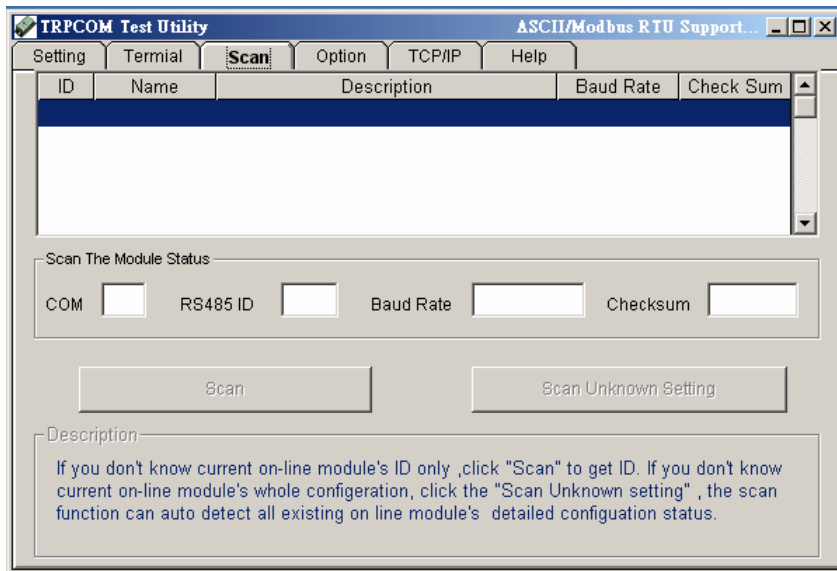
TRPCOM Test Utility

ASCII/Modbus RTU Support...

Setting | Termial | Scan | Option | TCP/IP | Help

| ID | Name | Description | Baud Rate | Check Sum |
|---|---|---|---|---|

Scan The Module Status

COM RS485 ID Baud Rate Checksum

Scan

Scan Unknown Setting

Description

If you don't know current on-line module's ID only ,click "Scan" to get ID. If you don't know current on-line module's whole configeration, click the "Scan Unknown setting" , the scan function can auto detect all existing on line module's detailed configuation status.